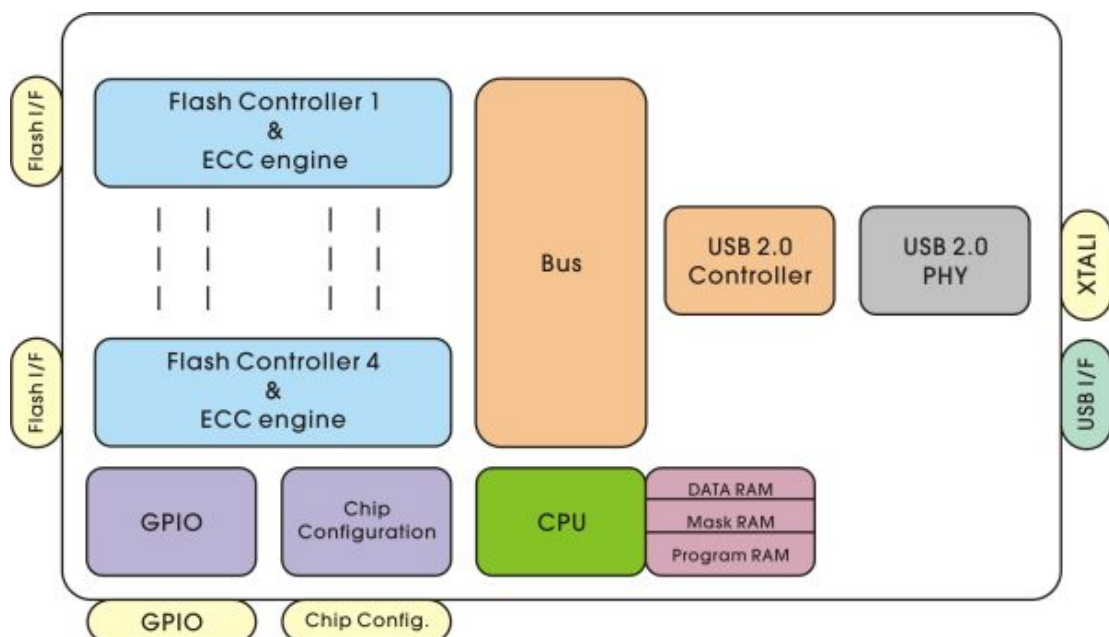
Flash I/F

Flash Controller 1
&
ECC engine

Bus

USB 2.0
Controller

USB 2.0
PHY

XTALI

Flash I/F

Flash Controller 4
&
ECC engine

USB I/F

GPIO

Chip
Configuration

CPU

DATA RAM

Mask RAM

Program RAM

GPIO

Chip Config.